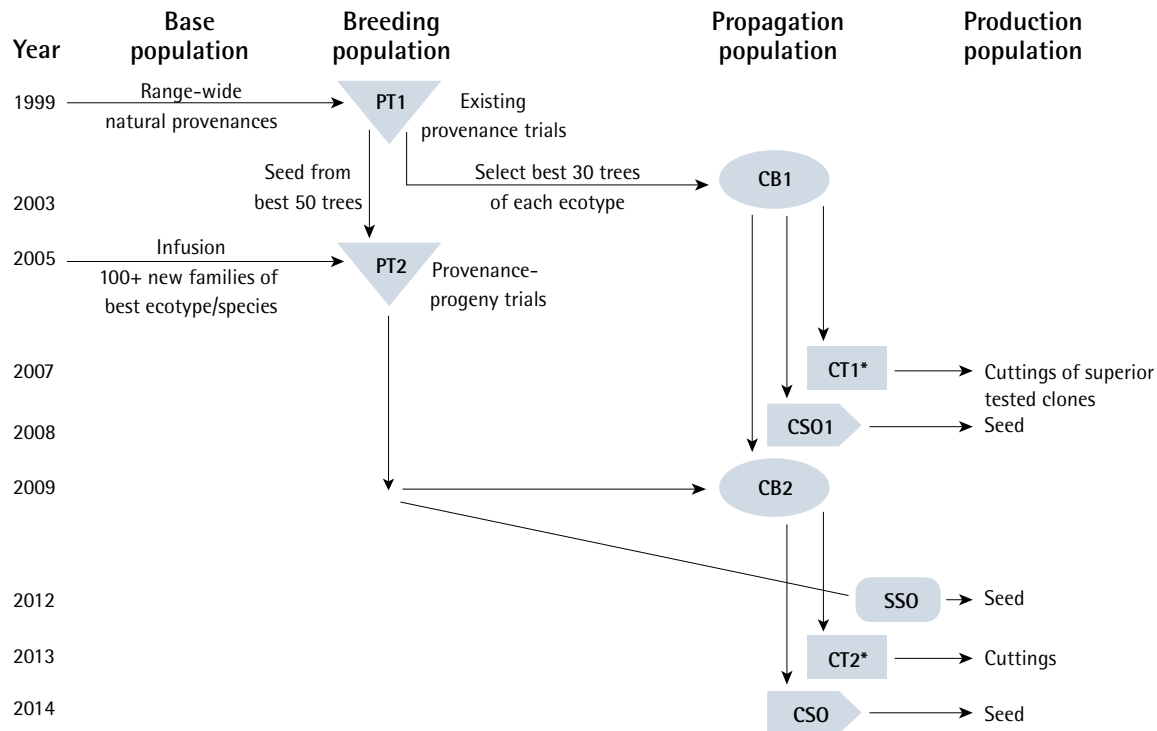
Year

Base population

Breeding population

Propagation population

Production population

1999

Range-wide natural provenances

PT1

Existing provenance trials

Seed from best 50 trees

Select best 30 trees of each ecotype

CB1

2003

2005

Infusion 100+ new families of best ecotype/species

PT2

Provenance-progeny trials

2007

CT1*

Cuttings of superior tested clones

2008

CSO1

Seed

2009

CB2

2012

SSO

Seed

2013

CT2*

Cuttings

2014

CSO

Seed